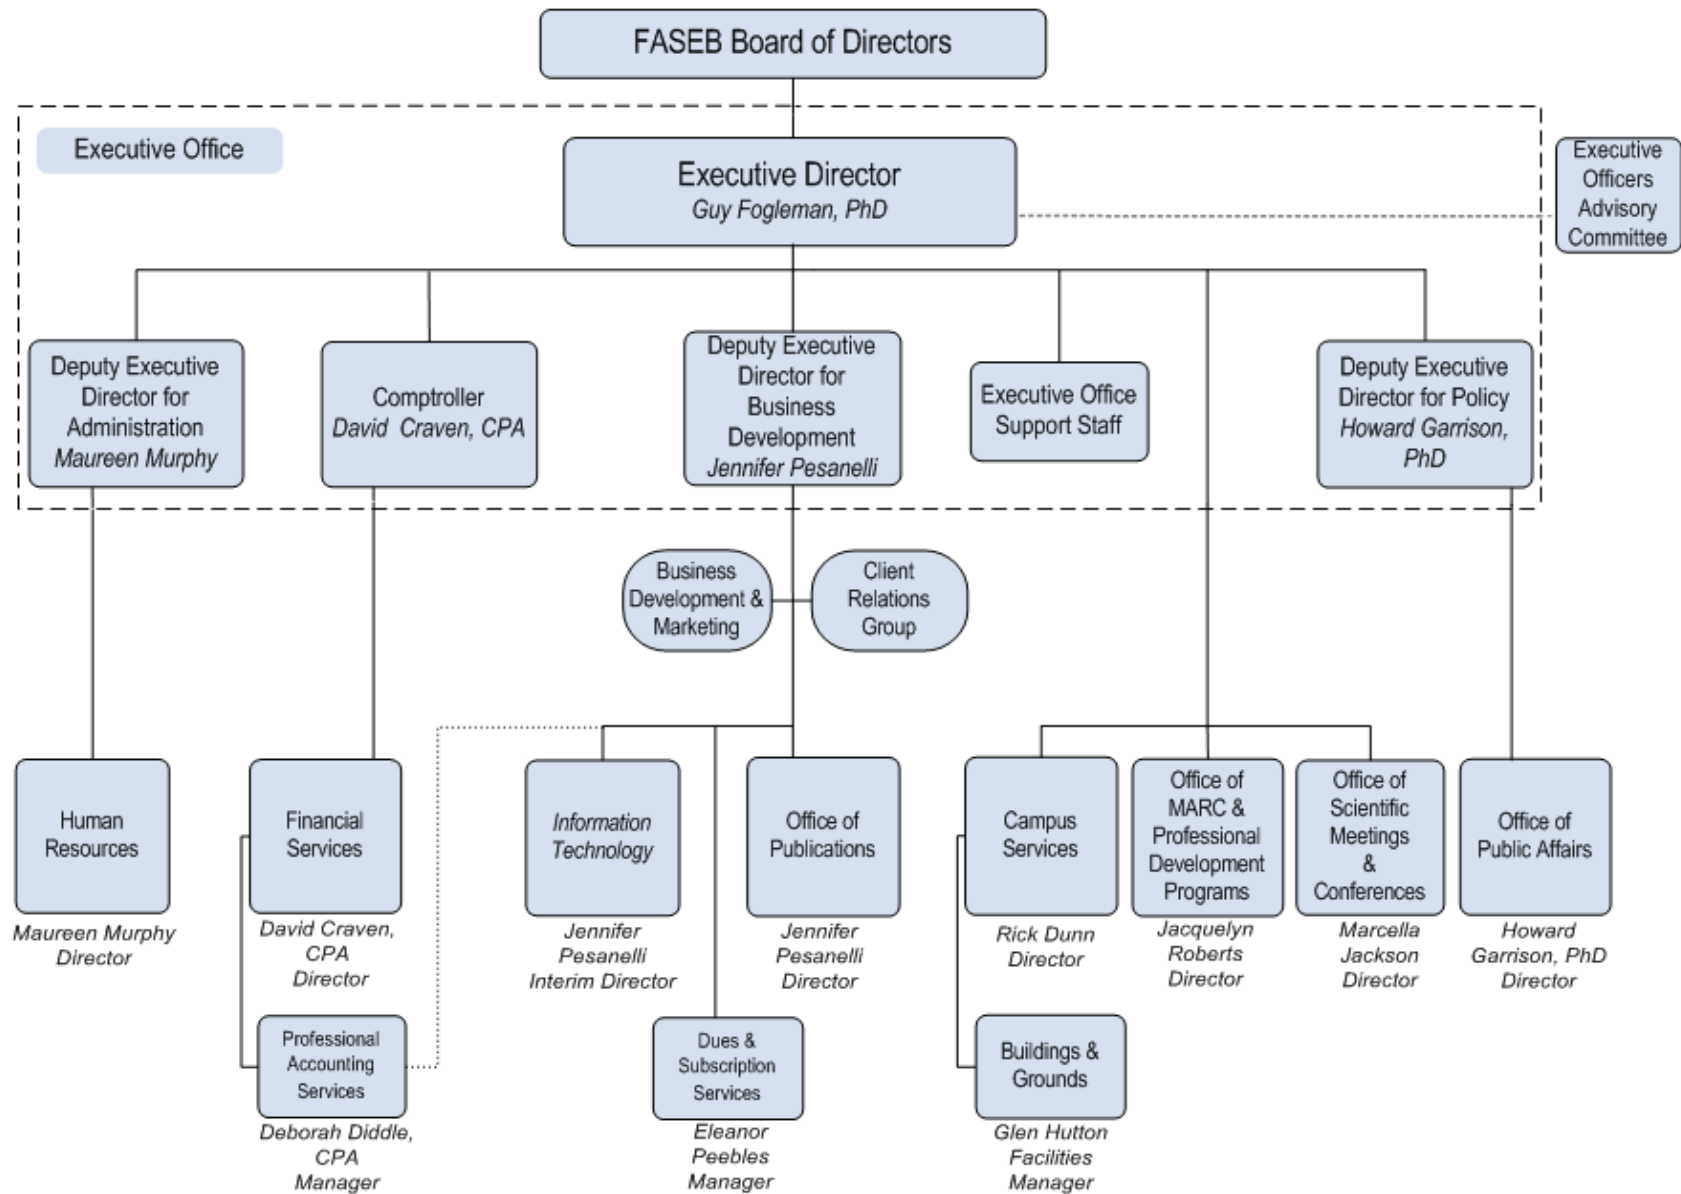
FASEB Board of Directors

Executive Office

Executive Director
Guy Fogleman, PhD

Executive Officers Advisory Committee

Deputy Executive Director for Administration
Maureen Murphy

Comptroller
David Craven, CPA

Deputy Executive Director for Business Development
Jennifer Pesanelli

Executive Office Support Staff

Deputy Executive Director for Policy
Howard Garrison, PhD

Business Development & Marketing

Client Relations Group

Human Resources
Maureen Murphy
Director

Financial Services
David Craven, CPA
Director

Professional Accounting Services
Deborah Diddle, CPA
Manager

Information Technology
Jennifer Pesanelli
Interim Director

Office of Publications
Jennifer Pesanelli
Director

Dues & Subscription Services
Eleanor Peebles
Manager

Campus Services
Rick Dunn
Director

Buildings & Grounds
Glen Hutton
Facilities
Manager

Office of MARC & Professional Development Programs
Jacquelyn Roberts
Director

Office of Scientific Meetings & Conferences
Marcella Jackson
Director

Office of Public Affairs
Howard Garrison, PhD
Director